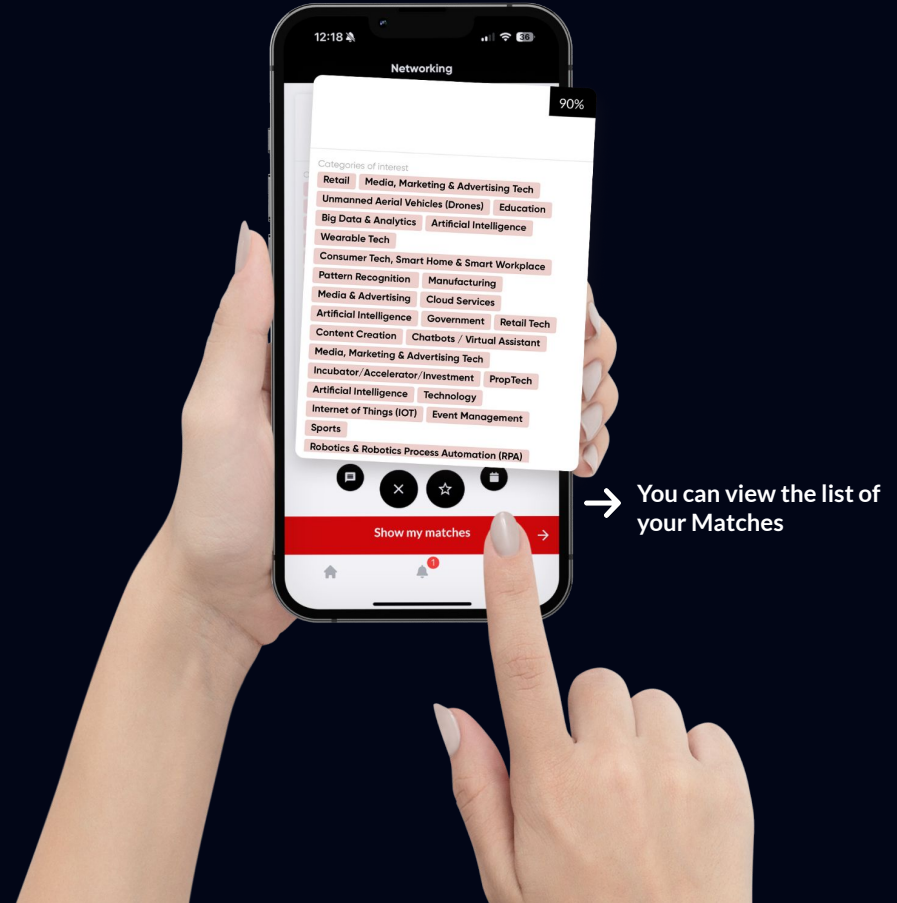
12:18 36

Networking

90%

Categories of interest

Retail
Media, Marketing & Advertising Tech
Unmanned Aerial Vehicles (Drones)
Education
Big Data & Analytics
Artificial Intelligence
Wearable Tech
Consumer Tech, Smart Home & Smart Workplace
Pattern Recognition
Manufacturing
Media & Advertising
Cloud Services
Artificial Intelligence
Government
Retail Tech
Content Creation
Chatbots / Virtual Assistant
Media, Marketing & Advertising Tech
Incubator/Accelerator/Investment
PropTech
Artificial Intelligence
Technology
Internet of Things (IOT)
Event Management
Sports
Robotics & Robotics Process Automation (RPA)

Show my matches

1

You can view the list of your Matches